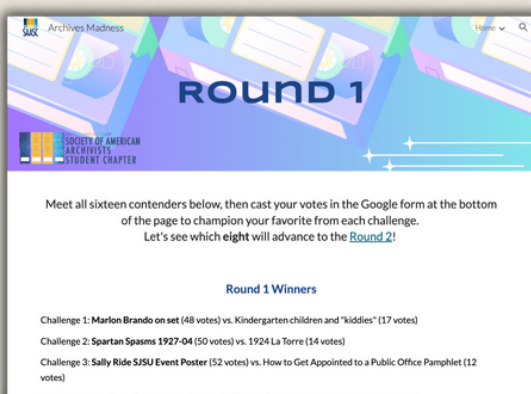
SAASC Archives Madness

Home

ROUND 1

SOCIETY OF AMERICAN ARCHIVISTS STUDENT CHAPTER

Meet all sixteen contenders below, then cast your votes in the Google form at the bottom of the page to champion your favorite from each challenge.
Let's see which eight will advance to the Round 2!

Round 1 Winners

Challenge 1: Marlon Brando on set (48 votes) vs. Kindergarten children and "kiddies" (17 votes)

Challenge 2: Spartan Spasms 1927-04 (50 votes) vs. 1924 La Torre (14 votes)

Challenge 3: Sally Ride SJSU Event Poster (52 votes) vs. How to Get Appointed to a Public Office Pamphlet (12 votes)